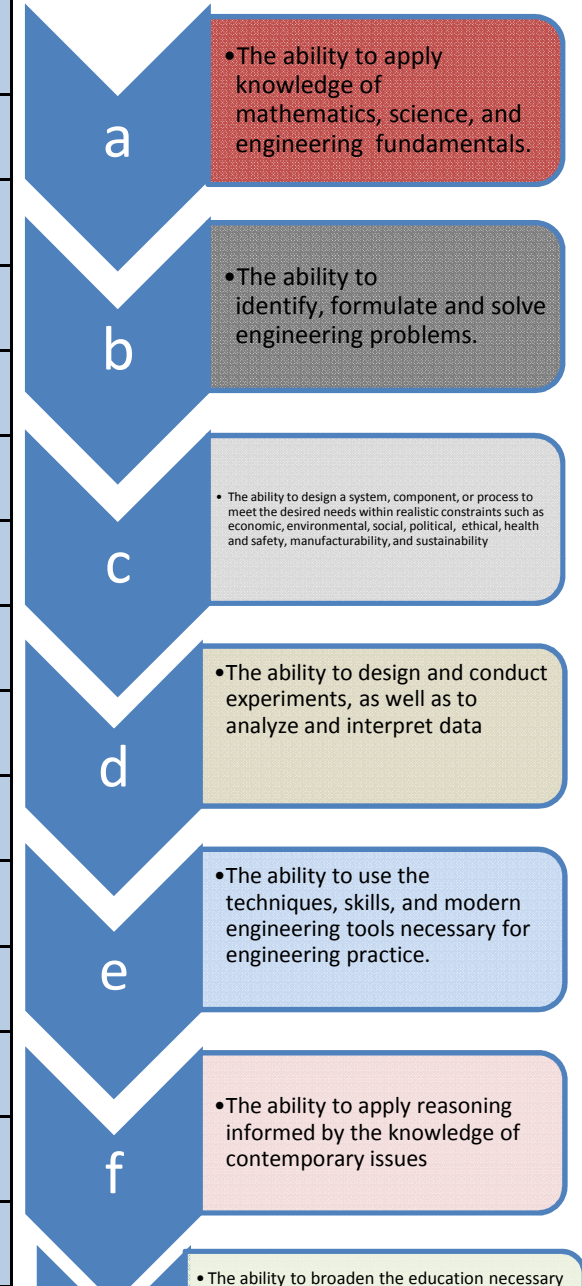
a

•The ability to apply knowledge of mathematics, science, and engineering fundamentals.

b

•The ability to identify, formulate and solve engineering problems.

c

• The ability to design a system, component, or process to meet the desired needs within realistic constraints such as economic, environmental, social, political, ethical, health and safety, manufacturability, and sustainability

d

•The ability to design and conduct experiments, as well as to analyze and interpret data

e

•The ability to use the techniques, skills, and modern engineering tools necessary for engineering practice.

f

•The ability to apply reasoning informed by the knowledge of contemporary issues

• The ability to broaden the education necessary